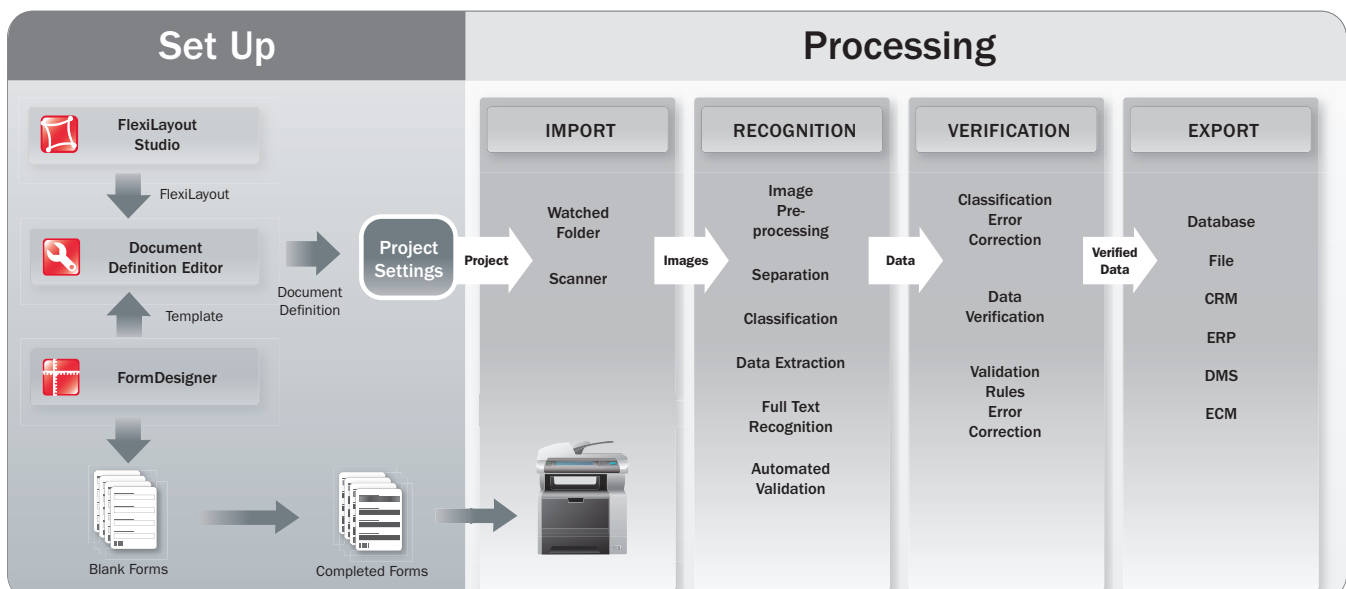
Set Up

Processing

FlexiLayout Studio

FlexiLayout

Document Definition Editor

Template

FormDesigner

Document Definition

Project Settings

Project

Blank Forms

Completed Forms

IMPORT

Watched Folder

Scanner

Images

RECOGNITION

Image Pre-processing

Separation

Classification

Data Extraction

Full Text Recognition

Automated Validation

Data

VERIFICATION

Classification Error Correction

Data Verification

Validation Rules Error Correction

Verified Data

EXPORT

Database

File

CRM

ERP

DMS

ECM